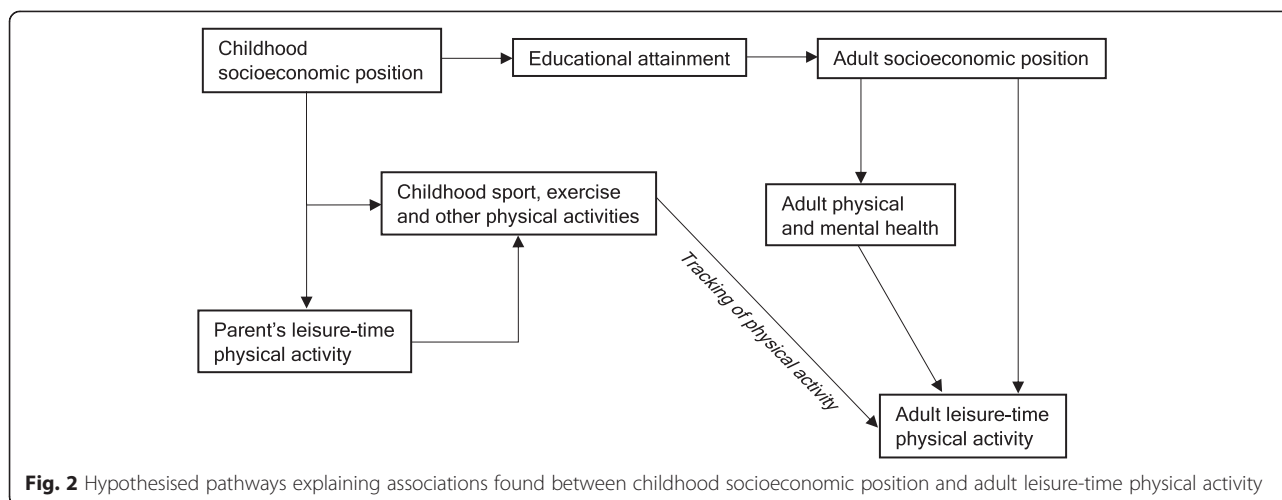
Childhood socioeconomic position

Educational attainment

Adult socioeconomic position

Childhood sport, exercise and other physical activities

Adult physical and mental health

Tracking of physical activity

Parent's leisure-time physical activity

Adult leisure-time physical activity

**Fig. 2** Hypothesised pathways explaining associations found between childhood socioeconomic position and adult leisure-time physical activity